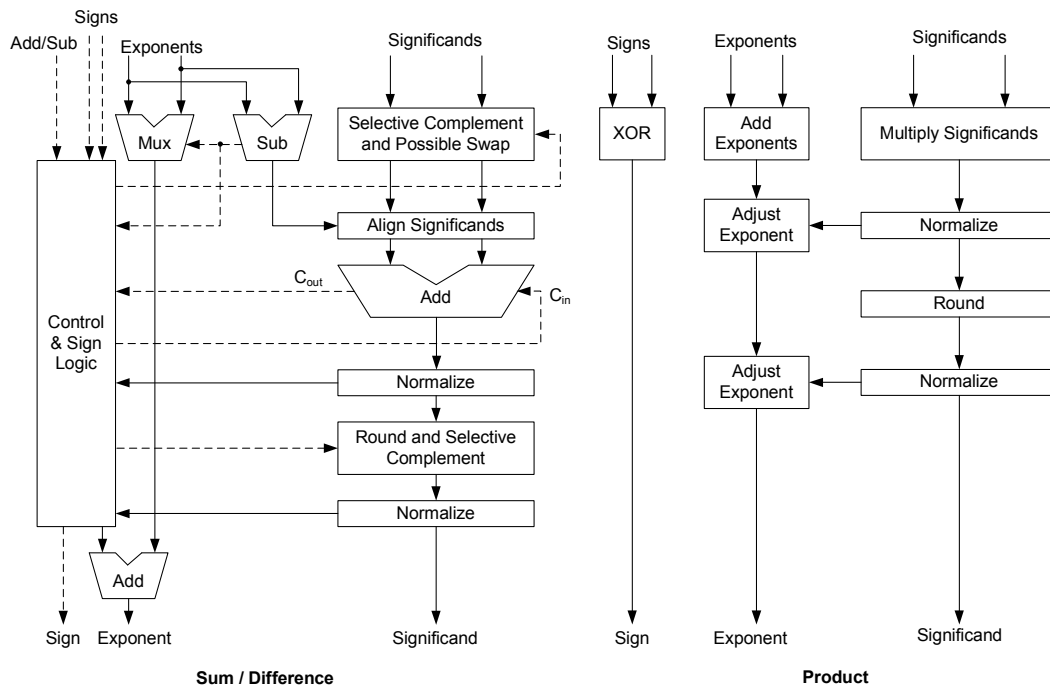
Signs
Add/Sub
Exponents
Significands
Mux
Sub
Selective Complement and Possible Swap
Control & Sign Logic
Align Significands
$C_{out}$
Add
$C_{in}$
Normalize
Round and Selective Complement
Normalize
Add
Sign
Exponent
Significand

Sum / Difference

Signs
Exponents
Significands
XOR
Add Exponents
Multiply Significands
Adjust Exponent
Normalize
Round
Adjust Exponent
Normalize
Sign
Exponent
Significand

Product